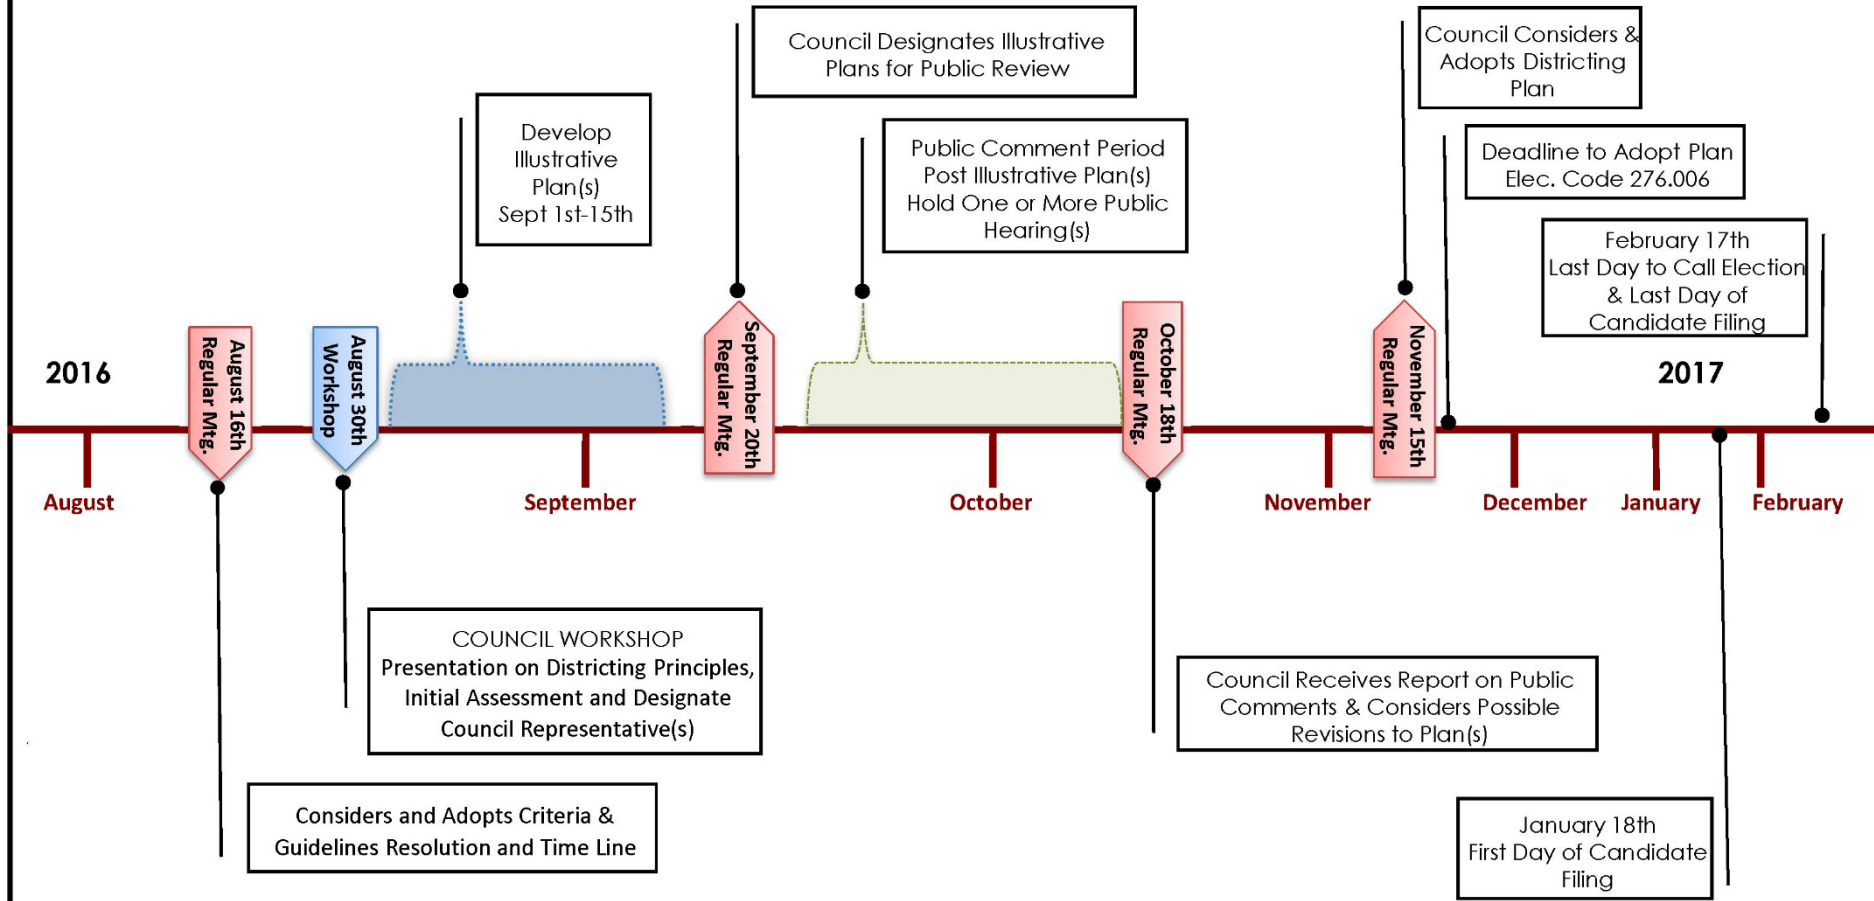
Council Designates Illustrative Plans for Public Review

Council Considers & Adopts Districting Plan

Develop Illustrative Plan(s) Sept 1st-15th

Public Comment Period Post Illustrative Plan(s) Hold One or More Public Hearing(s)

Deadline to Adopt Plan Elec. Code 276.006

February 17th Last Day to Call Election & Last Day of Candidate Filing

2016

August 16th Regular Mtg.

August 30th Workshop

September 20th Regular Mtg.

October 18th Regular Mtg.

November 15th Regular Mtg.

2017

August

September

October

November

December

January

February

COUNCIL WORKSHOP Presentation on Districting Principles, Initial Assessment and Designate Council Representative(s)

Council Receives Report on Public Comments & Considers Possible Revisions to Plan(s)

Considers and Adopts Criteria & Guidelines Resolution and Time Line

January 18th First Day of Candidate Filing